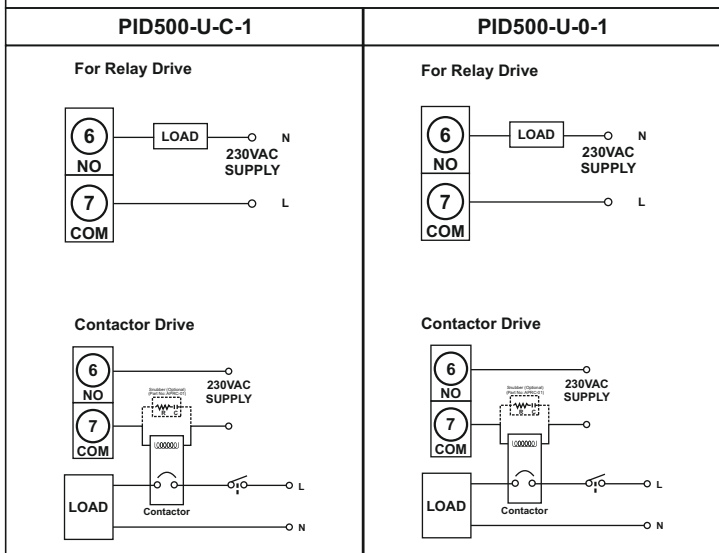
| PID500-U-C-1 | PID500-U-0-1 |
|---|---|
| For Relay Drive | For Relay Drive |

For Relay Drive

6
NO
LOAD
N
230VAC
SUPPLY
7
COM
L

Contactor Drive

6
NO
Snubber (Optional)
(Part No. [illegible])
230VAC
SUPPLY
7
COM
LOAD
Contactor
L
N

For Relay Drive

6
NO
LOAD
N
230VAC
SUPPLY
7
COM
L

Contactor Drive

6
NO
Snubber (Optional)
(Part No. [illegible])
230VAC
SUPPLY
7
COM
LOAD
Contactor
L
N